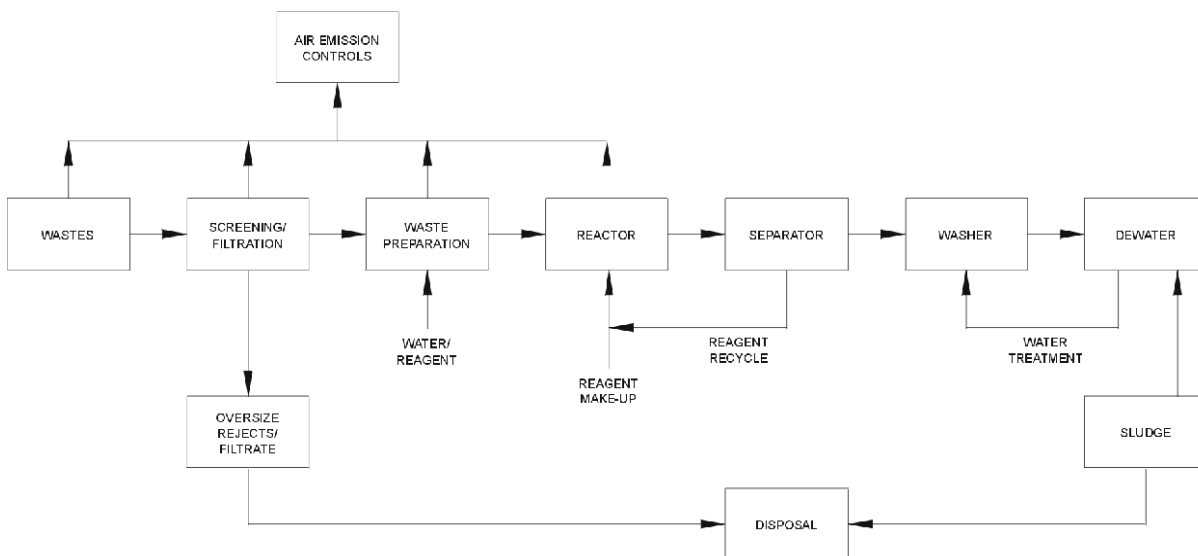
AIR EMISSION CONTROLS

WASTES

SCREENING/ FILTRATION

WASTE PREPARATION

REACTOR

SEPARATOR

WASHER

DEWATER

WATER/ REAGENT

REAGENT RECYCLE

REAGENT MAKE-UP

WATER TREATMENT

OVERSIZE REJECTS/ FILTRATE

SLUDGE

DISPOSAL